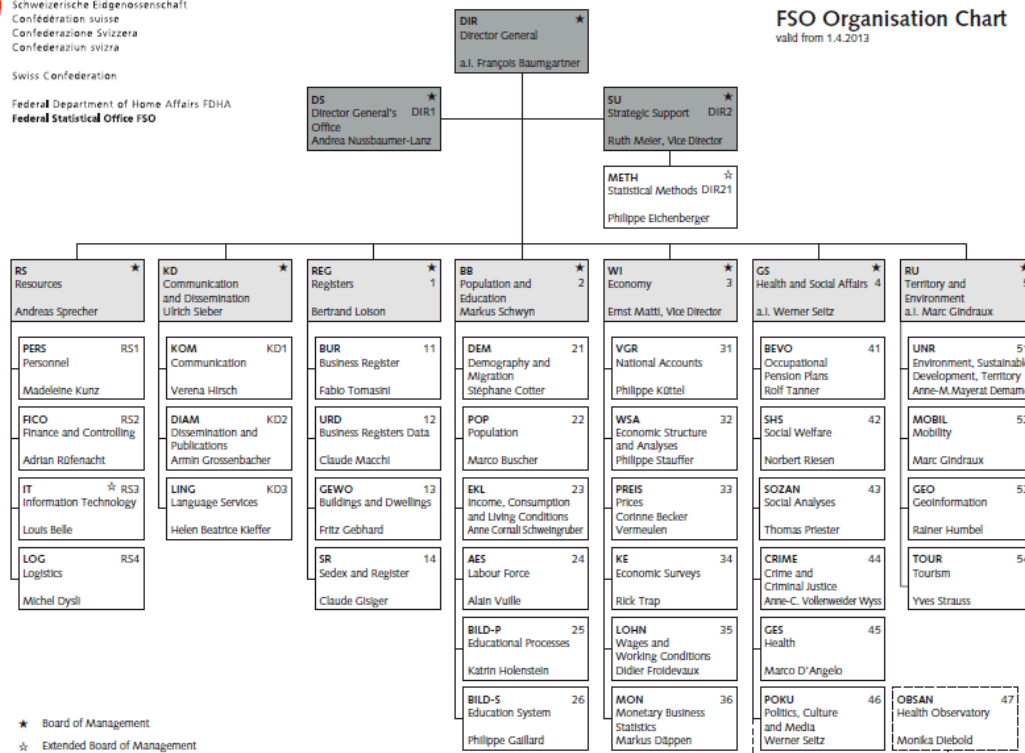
Schweizerische Eidgenossenschaft
Confédération suisse
Confederazione Svizzera
Confederaziun svizra

Swiss Confederation

Federal Department of Home Affairs FDHA
Federal Statistical Office FSO

FSO Organisation Chart
valid from 1.4.2013

DIR ★
Director General
a.i. François Baumgartner

DS ★ DIR1
Director General's Office
Andrea Nussbaumer-Lanz

SU ★ DIR2
Strategic Support
Ruth Meier, Vice Director

METH ☆ DIR21
Statistical Methods
Philippe Eichenberger

RS ★
Resources
Andreas Sprecher

PERS RS1
Personnel
Madeleine Kunz

FICO RS2
Finance and Controlling
Adrian Rüfenacht

IT ☆ RS3
Information Technology
Louis Belle

LOG RS4
Logistics
Michel Dysli

KD ★
Communication and Dissemination
Ulrich Sieber

KOM KD1
Communication
Verena Hirsch

DIAM KD2
Dissemination and Publications
Armin Grossenbacher

LING KD3
Language Services
Helen Beatrice Kieffer

REG ★ 1
Registers
Bertrand Loison

BUR 11
Business Register
Fabio Tomasini

URD 12
Business Registers Data
Claude Macchi

GEWO 13
Buildings and Dwellings
Fritz Gebhard

SR 14
Sedex and Register
Claude Gisiger

BB ★ 2
Population and Education
Markus Schwyn

DEM 21
Demography and Migration
Stéphane Cotter

POP 22
Population
Marco Buscher

EKL 23
Income, Consumption and Living Conditions
Anne Cornali Schweingruber

AES 24
Labour Force
Alain Vuille

BILD-P 25
Educational Processes
Katrin Holenstein

BILD-S 26
Education System
Philippe Gaillard

WI ★ 3
Economy
Ernst Matti, Vice Director

VGR 31
National Accounts
Philippe Küttel

WSA 32
Economic Structure and Analyses
Philippe Stauffer

PREIS 33
Prices
Corinne Becker Vermeulen

KE 34
Economic Surveys
Rick Trap

LOHN 35
Wages and Working Conditions
Didier Froidevaux

MON 36
Monetary Business Statistics
Markus Däppen

GS ★ 4
Health and Social Affairs
a.i. Werner Seitz

BEVO 41
Occupational Pension Plans
Rolf Tanner

SHS 42
Social Welfare
Norbert Riesen

SOZAN 43
Social Analyses
Thomas Priester

CRIME 44
Crime and Criminal Justice
Anne-C. Vollenweider Wyss

GES 45
Health
Marco D'Angelo

POKU 46
Politics, Culture and Media
Werner Seitz

OBSAN 47
Health Observatory
Monika Diebold

RU ★ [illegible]
Territory and Environment
a.i. Marc Gindraux

UNR 5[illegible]
Environment, Sustainable Development, Territory
Anne-M.Mayerat Demarne

MOBIL 5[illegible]
Mobility
Marc Gindraux

GEO 5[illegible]
Geoinformation
Rainer Humbel

TOUR 5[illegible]
Tourism
Yves Strauss

★ Board of Management
☆ Extended Board of Management